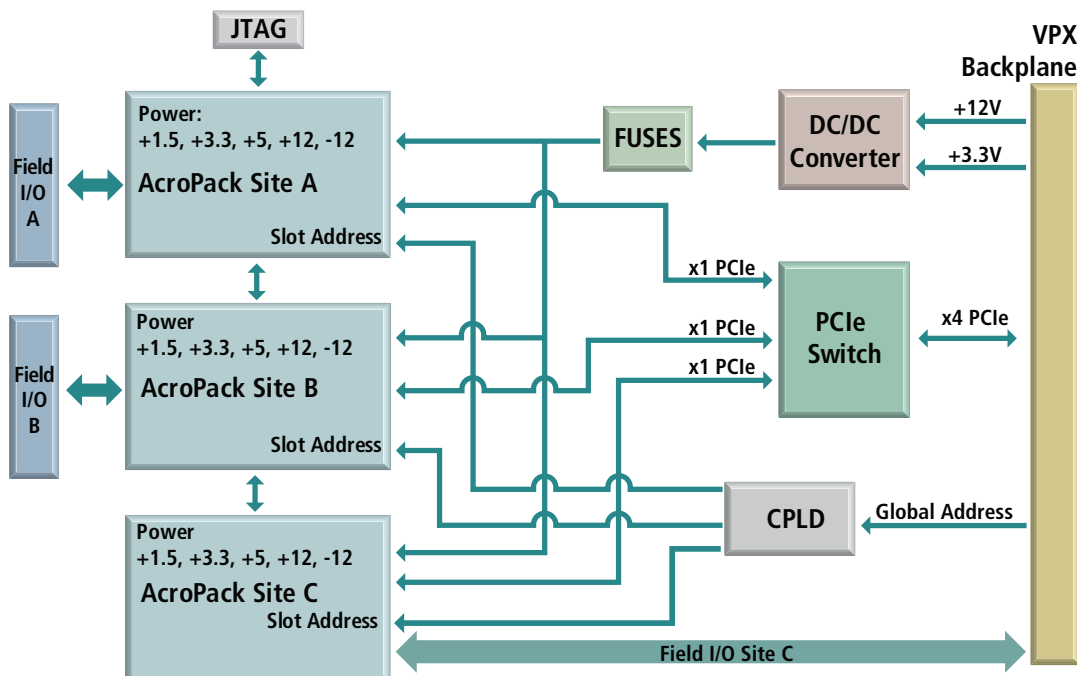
JTAG

VPX Backplane

Field I/O A

Power:
+1.5, +3.3, +5, +12, -12
AcroPack Site A
Slot Address

FUSES

DC/DC Converter

+12V
+3.3V

x1 PCIe

Field I/O B

Power
+1.5, +3.3, +5, +12, -12
AcroPack Site B
Slot Address

x1 PCIe
x1 PCIe

PCIe Switch

x4 PCIe

CPLD

Global Address

Power
+1.5, +3.3, +5, +12, -12
AcroPack Site C
Slot Address

Field I/O Site C